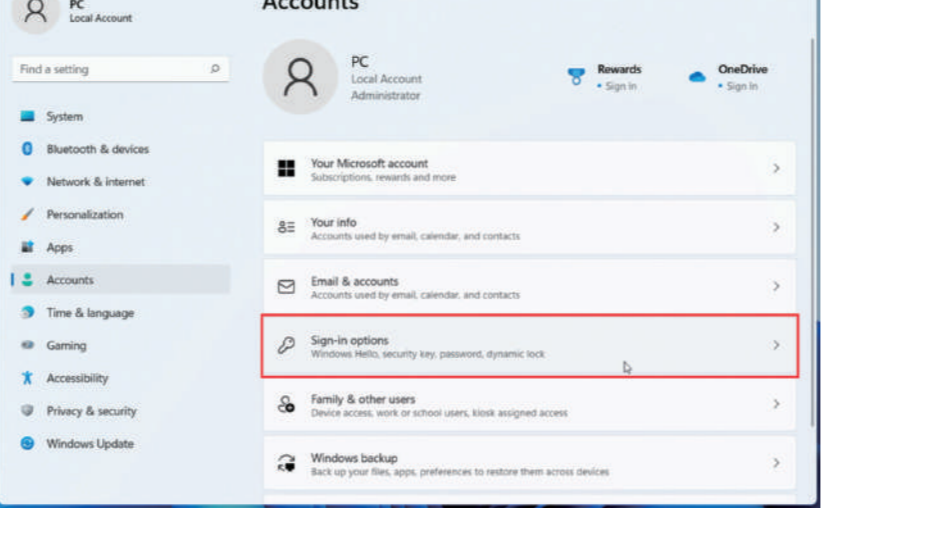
PC
Local Account

Find a setting

System
Bluetooth & devices
Network & internet
Personalization
Apps
Accounts
Time & language
Gaming
Accessibility
Privacy & security
Windows Update

Accounts

PC
Local Account
Administrator

Rewards
• Sign in

OneDrive
• Sign in

Your Microsoft account
Subscriptions, rewards and more

Your info
Accounts used by email, calendar, and contacts

Email & accounts
Accounts used by email, calendar, and contacts

Sign-in options
Windows Hello, security key, password, dynamic lock

Family & other users
Device access, work or school users, kiosk assigned access

Windows backup
Back up your files, apps, preferences to restore them across devices